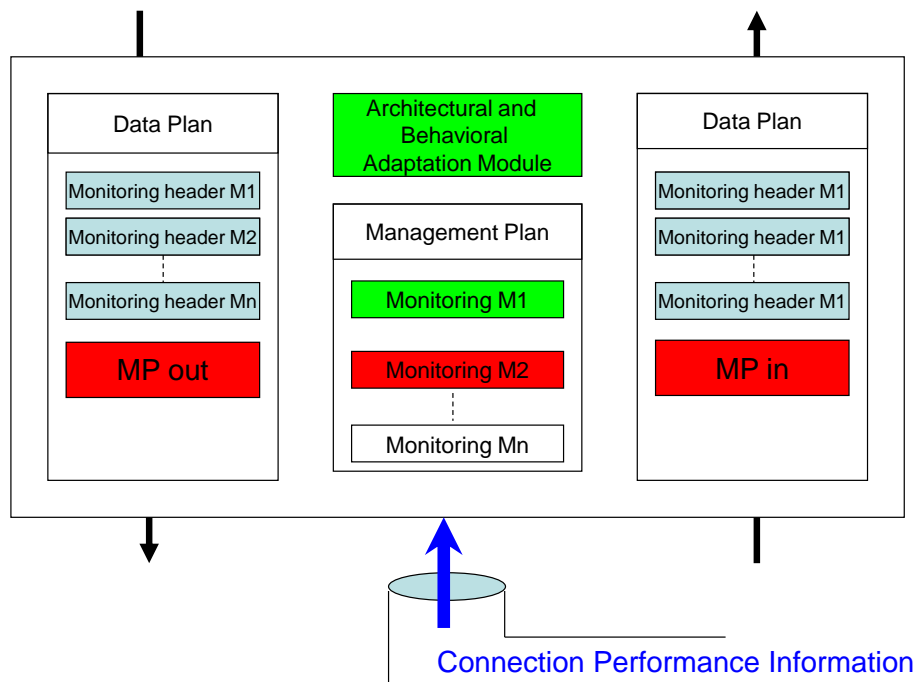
Data Plan

Monitoring header M1

Monitoring header M2

Monitoring header Mn

MP out

Architectural and Behavioral Adaptation Module

Management Plan

Monitoring M1

Monitoring M2

Monitoring Mn

Data Plan

Monitoring header M1

Monitoring header M1

Monitoring header M1

MP in

Connection Performance Information